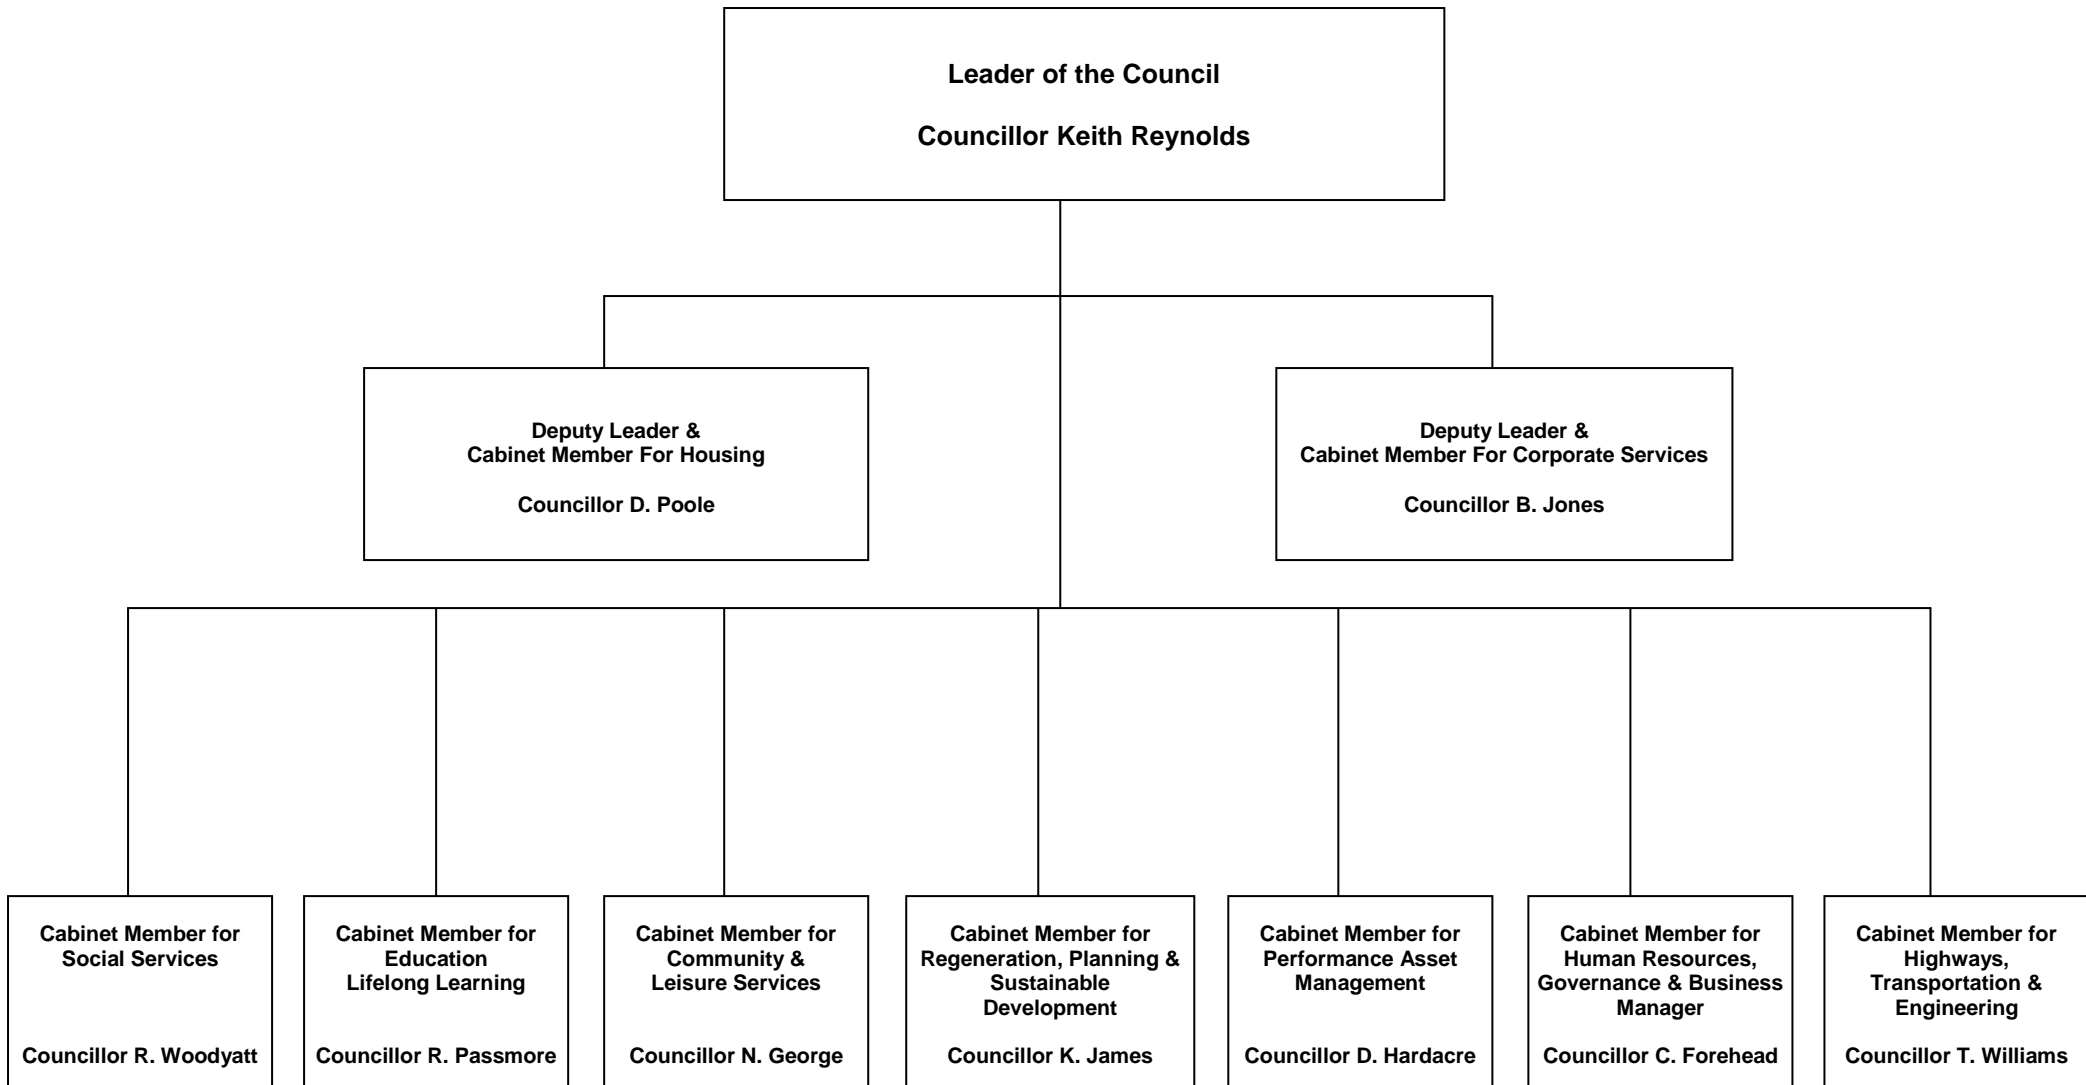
Leader of the Council

Councillor Keith Reynolds

Deputy Leader & Cabinet Member For Housing

Councillor D. Poole

Deputy Leader & Cabinet Member For Corporate Services

Councillor B. Jones

Cabinet Member for Social Services

Councillor R. Woodyatt

Cabinet Member for Education Lifelong Learning

Councillor R. Passmore

Cabinet Member for Community & Leisure Services

Councillor N. George

Cabinet Member for Regeneration, Planning & Sustainable Development

Councillor K. James

Cabinet Member for Performance Asset Management

Councillor D. Hardacre

Cabinet Member for Human Resources, Governance & Business Manager

Councillor C. Forehead

Cabinet Member for Highways, Transportation & Engineering

Councillor T. Williams